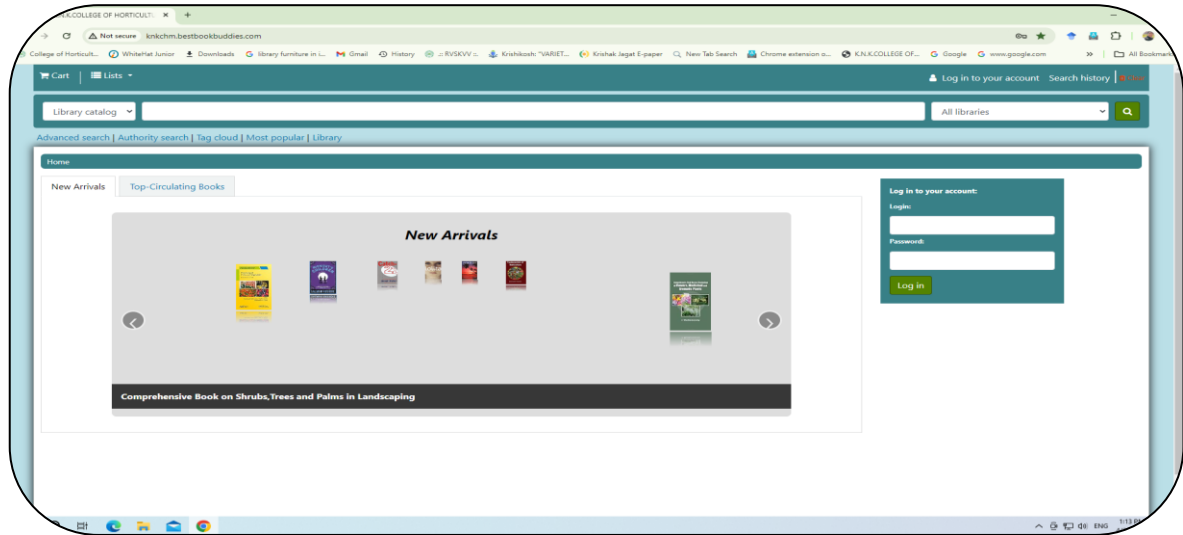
K.N.K.COLLEGE OF HORTICULT ×   +

Not secure   knkchm.bestbookbuddies.com

College of Horticult...   WhiteHat Junior   Downloads   library furniture in i...   Gmail   History   :: RVSKVV ::   Krishikosh: "VARIET...   Krishak Jagat E-paper   New Tab Search   Chrome extension o...   K.N.K.COLLEGE OF...   Google   www.google.com   »   All Bookmarks

Cart | Lists

Log in to your account   Search history

Library catalog   All libraries

Advanced search | Authority search | Tag cloud | Most popular | Library

Home

New Arrivals   Top-Circulating Books

New Arrivals

Comprehensive Book on Shrubs,Trees and Palms in Landscaping

Log in to your account:

Login:

Password:

Log in

ENG